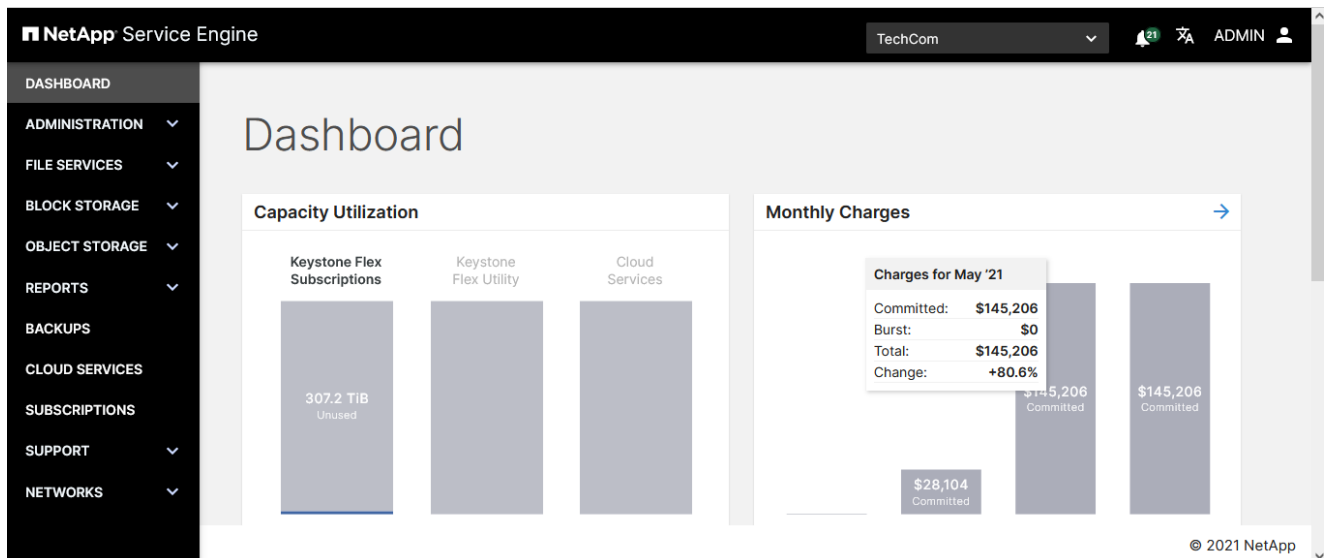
NetApp Service Engine

TechCom

21

ADMIN

DASHBOARD
ADMINISTRATION
FILE SERVICES
BLOCK STORAGE
OBJECT STORAGE
REPORTS
BACKUPS
CLOUD SERVICES
SUBSCRIPTIONS
SUPPORT
NETWORKS

Dashboard

Capacity Utilization

Keystone Flex Subscriptions

Keystone Flex Utility

Cloud Services

307.2 TiB
Unused

Monthly Charges

Charges for May '21

| Committed: | $145,206 |
|---|---|
| Burst: | $0 |
| Total: | $145,206 |
| Change: | +80.6% |

$28,104
Committed

$145,206
Committed

$145,206
Committed

© 2021 NetApp